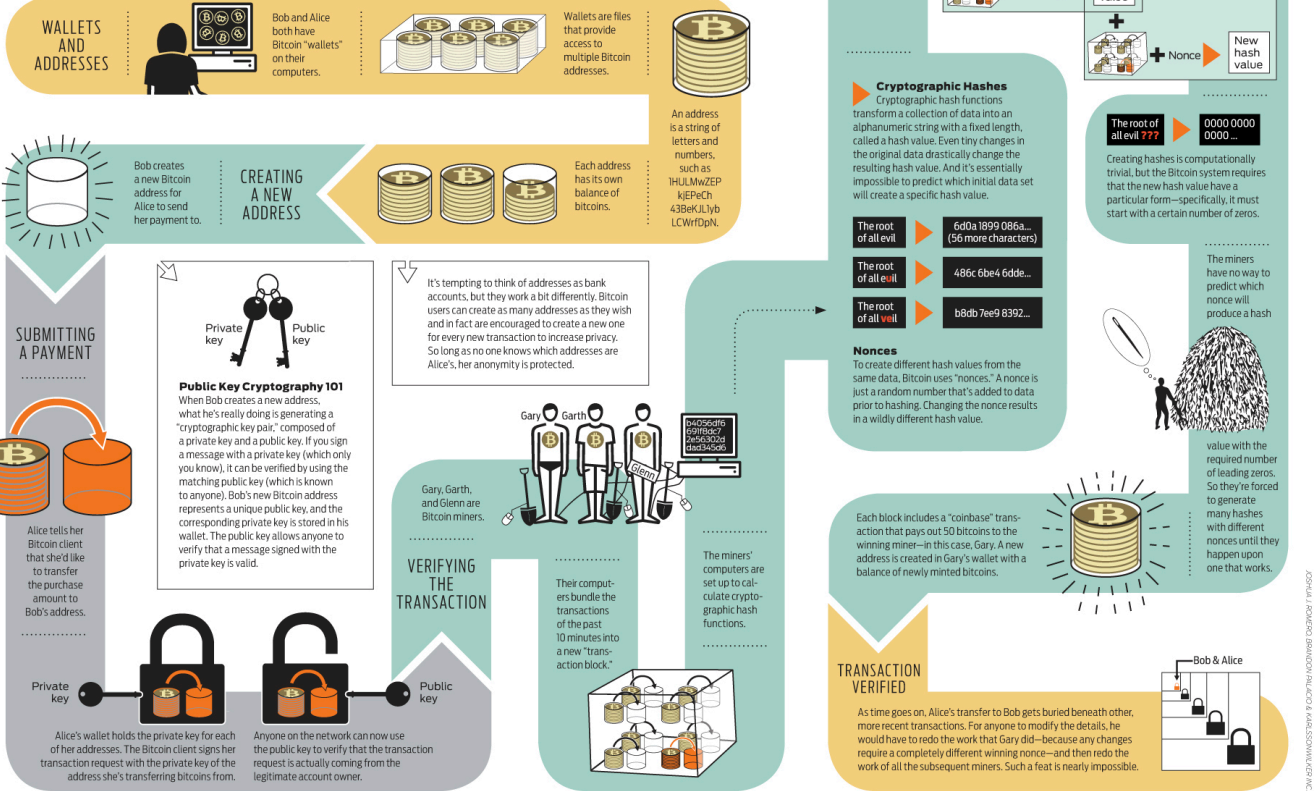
WALLETS AND ADDRESSES

Bob and Alice both have Bitcoin "wallets" on their computers.

Wallets are files that provide access to multiple Bitcoin addresses.

An address is a string of letters and numbers, such as 1HULMwZEPkjEPeCh43BeKJL1yb LCWrfDpN.

Each address has its own balance of bitcoins.

CREATING A NEW ADDRESS

Bob creates a new Bitcoin address for Alice to send her payment to.

Private key

Public key

Public Key Cryptography 101
When Bob creates a new address, what he's really doing is generating a "cryptographic key pair," composed of a private key and a public key. If you sign a message with a private key (which only you know), it can be verified by using the matching public key (which is known to anyone). Bob's new Bitcoin address represents a unique public key, and the corresponding private key is stored in his wallet. The public key allows anyone to verify that a message signed with the private key is valid.

It's tempting to think of addresses as bank accounts, but they work a bit differently. Bitcoin users can create as many addresses as they wish and in fact are encouraged to create a new one for every new transaction to increase privacy. So long as no one knows which addresses are Alice's, her anonymity is protected.

SUBMITTING A PAYMENT

Alice tells her Bitcoin client that she'd like to transfer the purchase amount to Bob's address.

Private key

Public key

Alice's wallet holds the private key for each of her addresses. The Bitcoin client signs her transaction request with the private key of the address she's transferring bitcoins from.

Anyone on the network can now use the public key to verify that the transaction request is actually coming from the legitimate account owner.

VERIFYING THE TRANSACTION

Gary, Garth, and Glenn are Bitcoin miners.

Gary

Garth

Glenn

b4056df6 691f8dc7 2e56302d dad345d6

Their computers bundle the transactions of the past 10 minutes into a new "transaction block."

The miners' computers are set up to calculate cryptographic hash functions.

Cryptographic Hashes
Cryptographic hash functions transform a collection of data into an alphanumeric string with a fixed length, called a hash value. Even tiny changes in the original data drastically change the resulting hash value. And it's essentially impossible to predict which initial data set will create a specific hash value.

The root of all evil → 6d0a1899 086a... (56 more characters)

The root of all euil → 486c6be4 6dde...

The root of all veil → b8db7ee9 8392...

Nonces
To create different hash values from the same data, Bitcoin uses "nonces." A nonce is just a random number that's added to data prior to hashing. Changing the nonce results in a wildly different hash value.

+ Nonce

New hash value

The root of all evil ??? → 0000 0000 0000 ...

Creating hashes is computationally trivial, but the Bitcoin system requires that the new hash value have a particular form—specifically, it must start with a certain number of zeros.

The miners have no way to predict which nonce will produce a hash value with the required number of leading zeros. So they're forced to generate many hashes with different nonces until they happen upon one that works.

Each block includes a "coinbase" transaction that pays out 50 bitcoins to the winning miner—in this case, Gary. A new address is created in Gary's wallet with a balance of newly minted bitcoins.

TRANSACTION VERIFIED

Bob & Alice

As time goes on, Alice's transfer to Bob gets buried beneath other, more recent transactions. For anyone to modify the details, he would have to redo the work that Gary did—because any changes require a completely different winning nonce—and then redo the work of all the subsequent miners. Such a feat is nearly impossible.

JOSHUA J. ROMERO, BRANDON PALACIO & KARLSSONWILKER INC